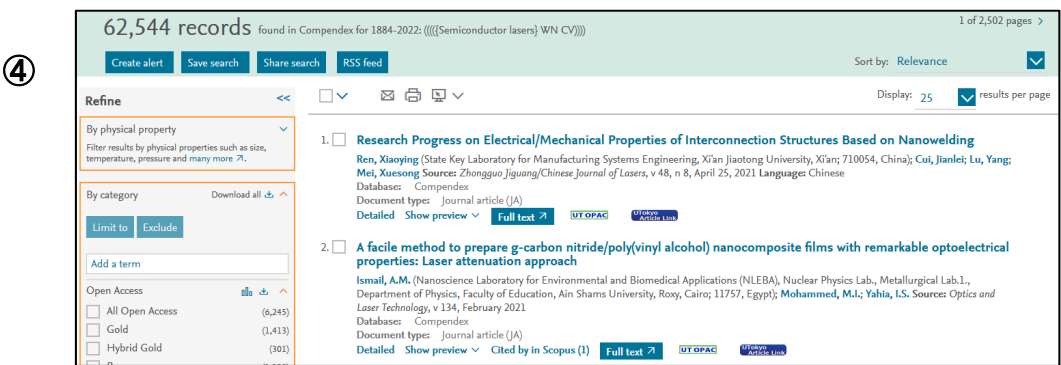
④

62,544 records found in Compendex for 1884-2022: (((({Semiconductor lasers} WN CV))))

1 of 2,502 pages >

Create alert Save search Share search RSS feed

Sort by: Relevance

Refine <<

By physical property

Filter results by physical properties such as size, temperature, pressure and many more

By category Download all

Limit to Exclude

Add a term

Open Access

All Open Access (6,245)
Gold (1,413)
Hybrid Gold (301)

Display: 25 results per page

1. Research Progress on Electrical/Mechanical Properties of Interconnection Structures Based on Nanowelding

Ren, Xiaoying (State Key Laboratory for Manufacturing Systems Engineering, Xi'an Jiaotong University, Xi'an; 710054, China); Cui, Jianlei; Lu, Yang; Mei, Xuesong Source: Zhongguo Jiguang/Chinese Journal of Lasers, v 48, n 8, April 25, 2021 Language: Chinese
Database: Compendex
Document type: Journal article (JA)
Detailed Show preview Full text UT OPAC UTokyo Article Link

2. A facile method to prepare g-carbon nitride/poly(vinyl alcohol) nanocomposite films with remarkable optoelectrical properties: Laser attenuation approach

Ismail, A.M. (Nanoscience Laboratory for Environmental and Biomedical Applications (NLEBA), Nuclear Physics Lab., Metallurgical Lab.1., Department of Physics, Faculty of Education, Ain Shams University, Roxy, Cairo; 11757, Egypt); Mohammed, M.I.; Yahia, I.S. Source: Optics and Laser Technology, v 134, February 2021
Database: Compendex
Document type: Journal article (JA)
Detailed Show preview Cited by in Scopus (1) Full text UT OPAC UTokyo Article Link